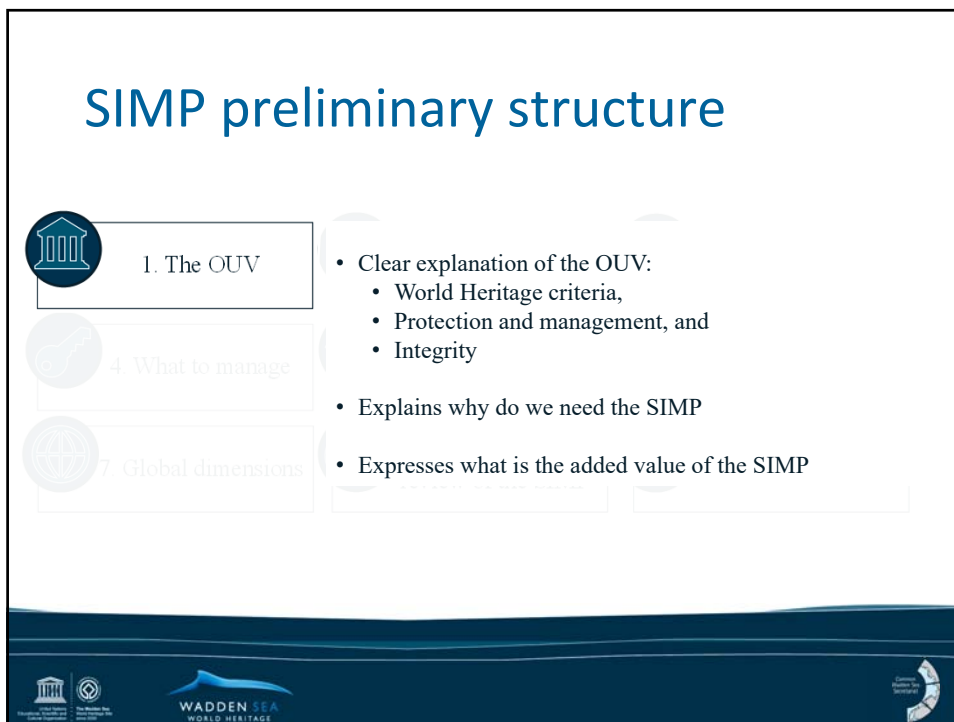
SIMP preliminary structure

1. The OUV

4. What to manage

7. Global dimensions

• Clear explanation of the OUV:
  • World Heritage criteria,
  • Protection and management, and
  • Integrity

• Explains why do we need the SIMP

• Expresses what is the added value of the SIMP

WADDEN SEA
WORLD HERITAGE